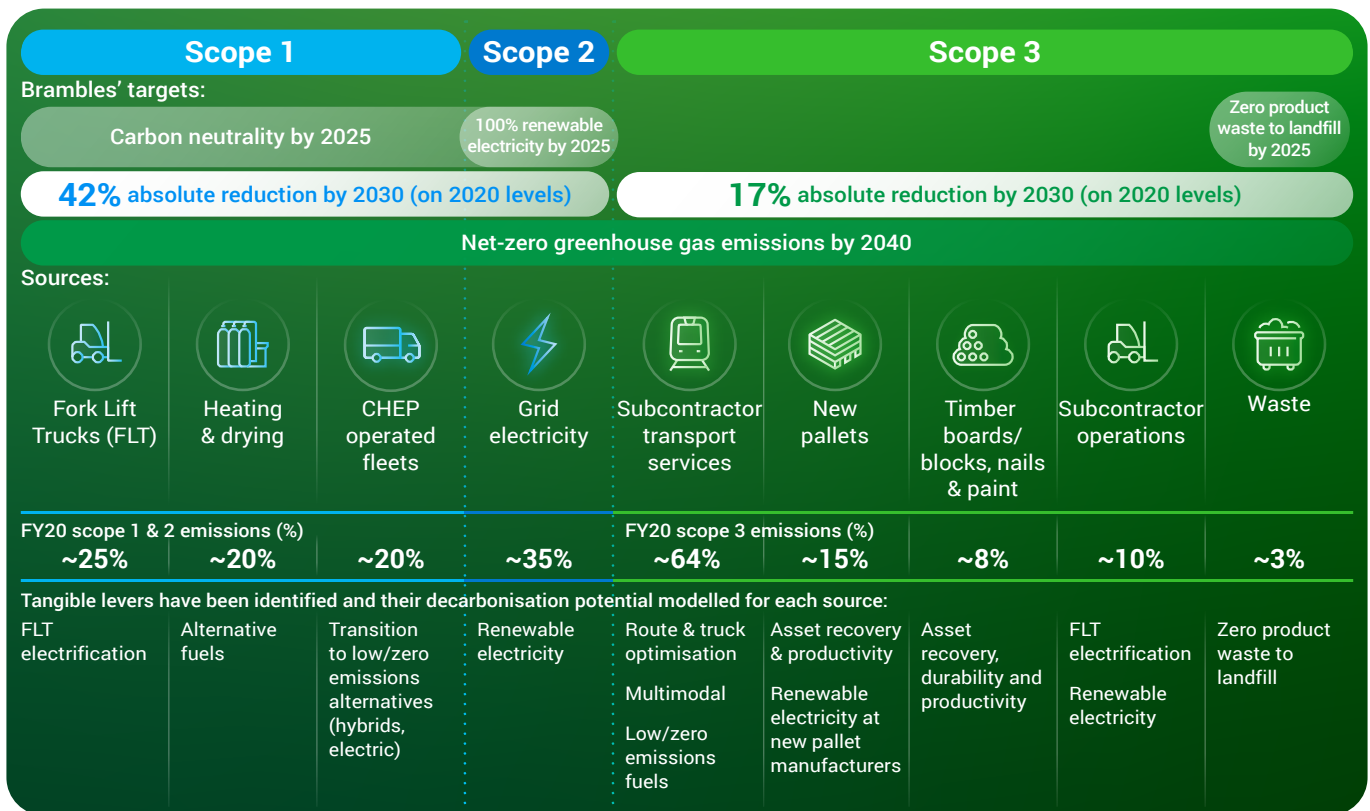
Scope 1
Scope 2
Scope 3

Brambles' targets:

Carbon neutrality by 2025
100% renewable electricity by 2025
Zero product waste to landfill by 2025

42% absolute reduction by 2030 (on 2020 levels)
17% absolute reduction by 2030 (on 2020 levels)

Net-zero greenhouse gas emissions by 2040

Sources:

Fork Lift Trucks (FLT)
Heating & drying
CHEP operated fleets
Grid electricity
Subcontractor transport services
New pallets
Timber boards/ blocks, nails & paint
Subcontractor operations
Waste

FY20 scope 1 & 2 emissions (%)
FY20 scope 3 emissions (%)

| ~25% | ~20% | ~20% | ~35% | ~64% | ~15% | ~8% | ~10% | ~3% |
|---|---|---|---|---|---|---|---|---|

Tangible levers have been identified and their decarbonisation potential modelled for each source:

FLT electrification

Alternative fuels

Transition to low/zero emissions alternatives (hybrids, electric)

Renewable electricity

Route & truck optimisation

Multimodal

Low/zero emissions fuels

Asset recovery & productivity

Renewable electricity at new pallet manufacturers

Asset recovery, durability and productivity

FLT electrification

Renewable electricity

Zero product waste to landfill